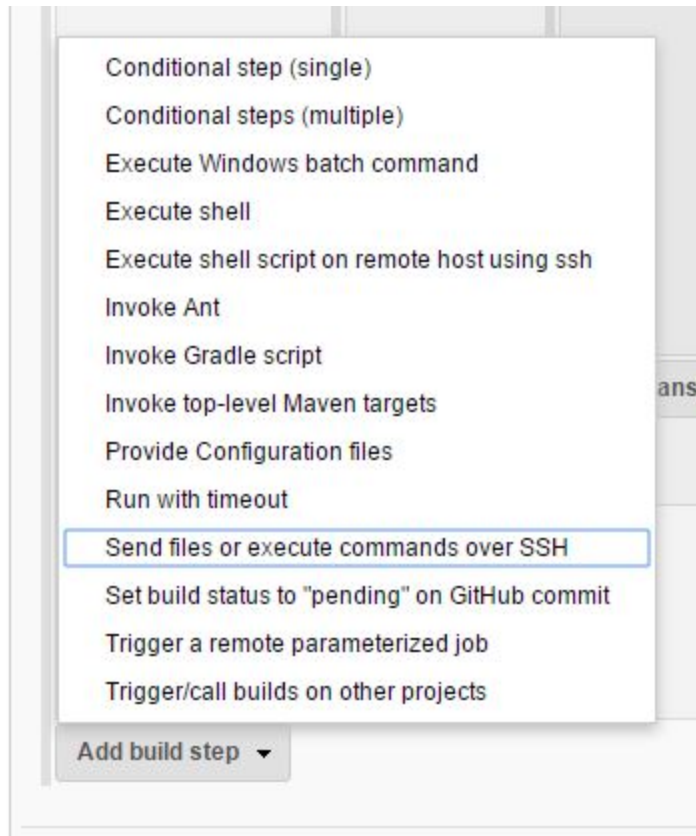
Conditional step (single)
Conditional steps (multiple)
Execute Windows batch command
Execute shell
Execute shell script on remote host using ssh
Invoke Ant
Invoke Gradle script
Invoke top-level Maven targets
Provide Configuration files
Run with timeout
Send files or execute commands over SSH
Set build status to "pending" on GitHub commit
Trigger a remote parameterized job
Trigger/call builds on other projects

ans

Add build step ▾